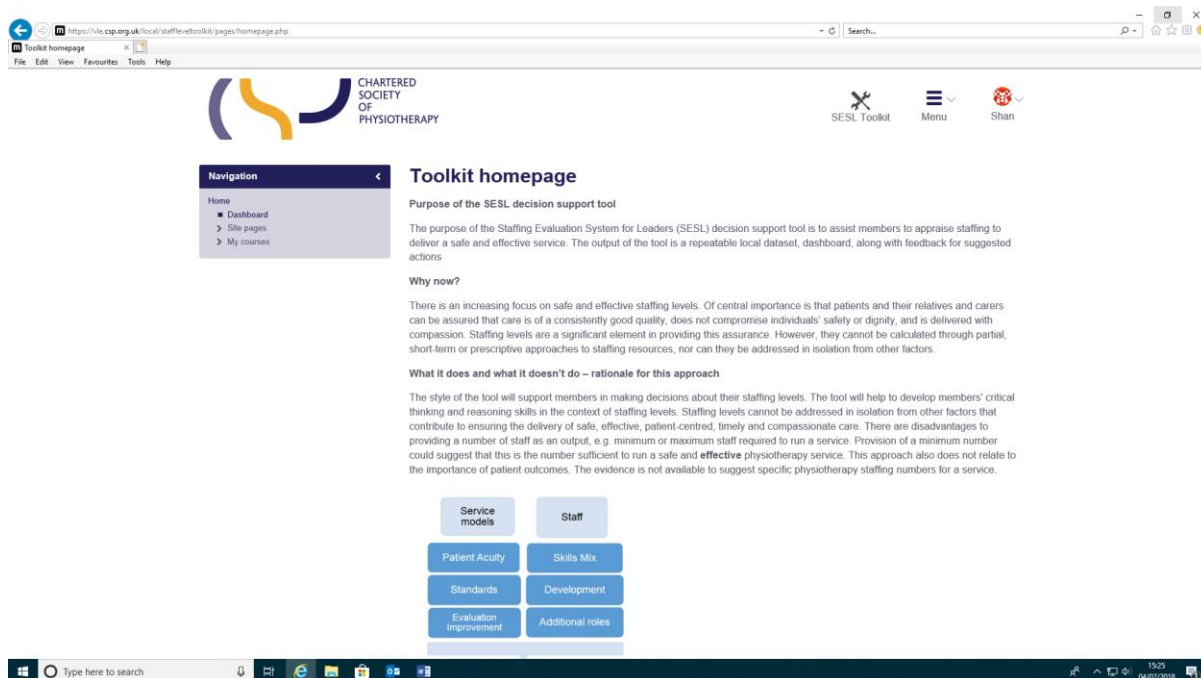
https://vle.csp.org.uk/local/staffleveltoolkit/pages/homepage.php

Search...

Toolkit homepage

File Edit View Favourites Tools Help

CHARTERED SOCIETY OF PHYSIOTHERAPY

SESL Toolkit

Menu

Shan

Navigation

Home
Dashboard
Site pages
My courses

Toolkit homepage

Purpose of the SESL decision support tool

The purpose of the Staffing Evaluation System for Leaders (SESL) decision support tool is to assist members to appraise staffing to deliver a safe and effective service. The output of the tool is a repeatable local dataset, dashboard, along with feedback for suggested actions

Why now?

There is an increasing focus on safe and effective staffing levels. Of central importance is that patients and their relatives and carers can be assured that care is of a consistently good quality, does not compromise individuals' safety or dignity, and is delivered with compassion. Staffing levels are a significant element in providing this assurance. However, they cannot be calculated through partial, short-term or prescriptive approaches to staffing resources, nor can they be addressed in isolation from other factors.

What it does and what it doesn't do – rationale for this approach

The style of the tool will support members in making decisions about their staffing levels. The tool will help to develop members' critical thinking and reasoning skills in the context of staffing levels. Staffing levels cannot be addressed in isolation from other factors that contribute to ensuring the delivery of safe, effective, patient-centred, timely and compassionate care. There are disadvantages to providing a number of staff as an output, e.g. minimum or maximum staff required to run a service. Provision of a minimum number could suggest that this is the number sufficient to run a safe and **effective** physiotherapy service. This approach also does not relate to the importance of patient outcomes. The evidence is not available to suggest specific physiotherapy staffing numbers for a service.

Service models

Staff

Patient Acuity

Skills Mix

Standards

Development

Evaluation Improvement

Additional roles

Type here to search

15:25
04/07/2018